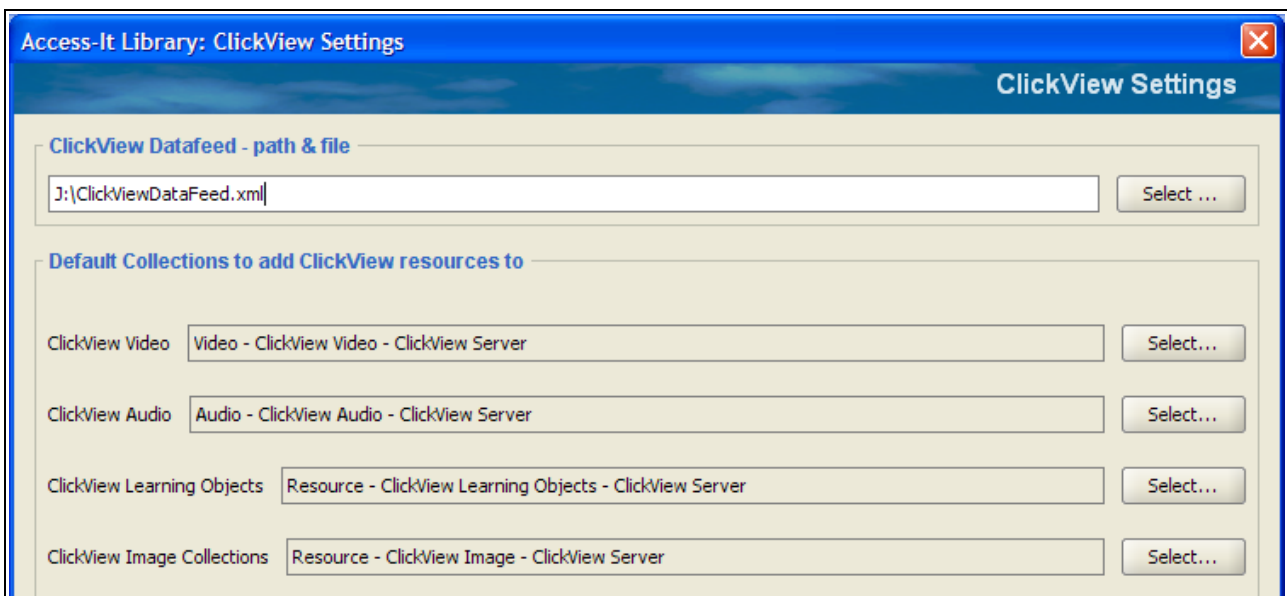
Access-It Library: ClickView Settings

ClickView Settings

ClickView Datafeed - path & file

J:\ClickViewDataFeed.xml

Select ...

Default Collections to add ClickView resources to

ClickView Video | Video - ClickView Video - ClickView Server | Select...

ClickView Audio | Audio - ClickView Audio - ClickView Server | Select...

ClickView Learning Objects | Resource - ClickView Learning Objects - ClickView Server | Select...

ClickView Image Collections | Resource - ClickView Image - ClickView Server | Select...